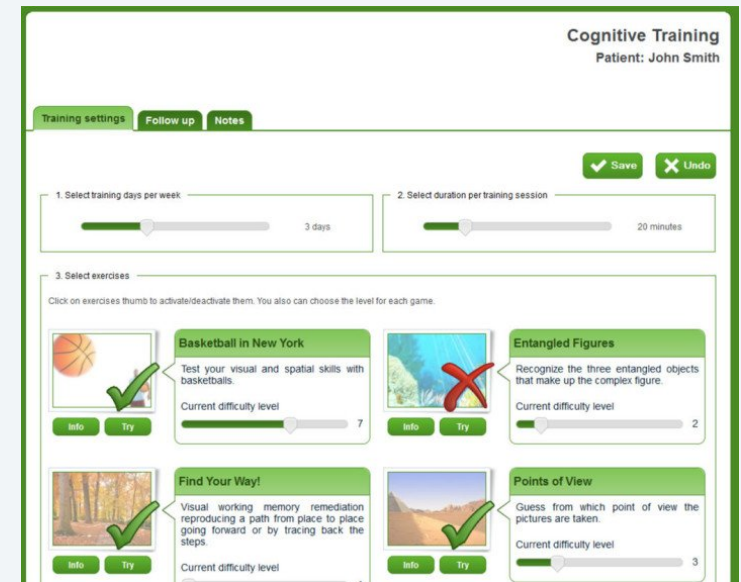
Cognitive Training
Patient: John Smith

Training settings
Follow up
Notes

Save
Undo

1. Select training days per week
3 days

2. Select duration per training session
20 minutes

3. Select exercises
Click on exercises thumb to activate/deactivate them. You also can choose the level for each game.

Info
Try

Basketball in New York
Test your visual and spatial skills with basketballs.
Current difficulty level
7

Info
Try

Entangled Figures
Recognize the three entangled objects that make up the complex figure.
Current difficulty level
2

Info
Try

Find Your Way!
Visual working memory remediation reproducing a path from place to place going forward or by tracing back the steps.
Current difficulty level

Info
Try

Points of View
Guess from which point of view the pictures are taken.
Current difficulty level
3